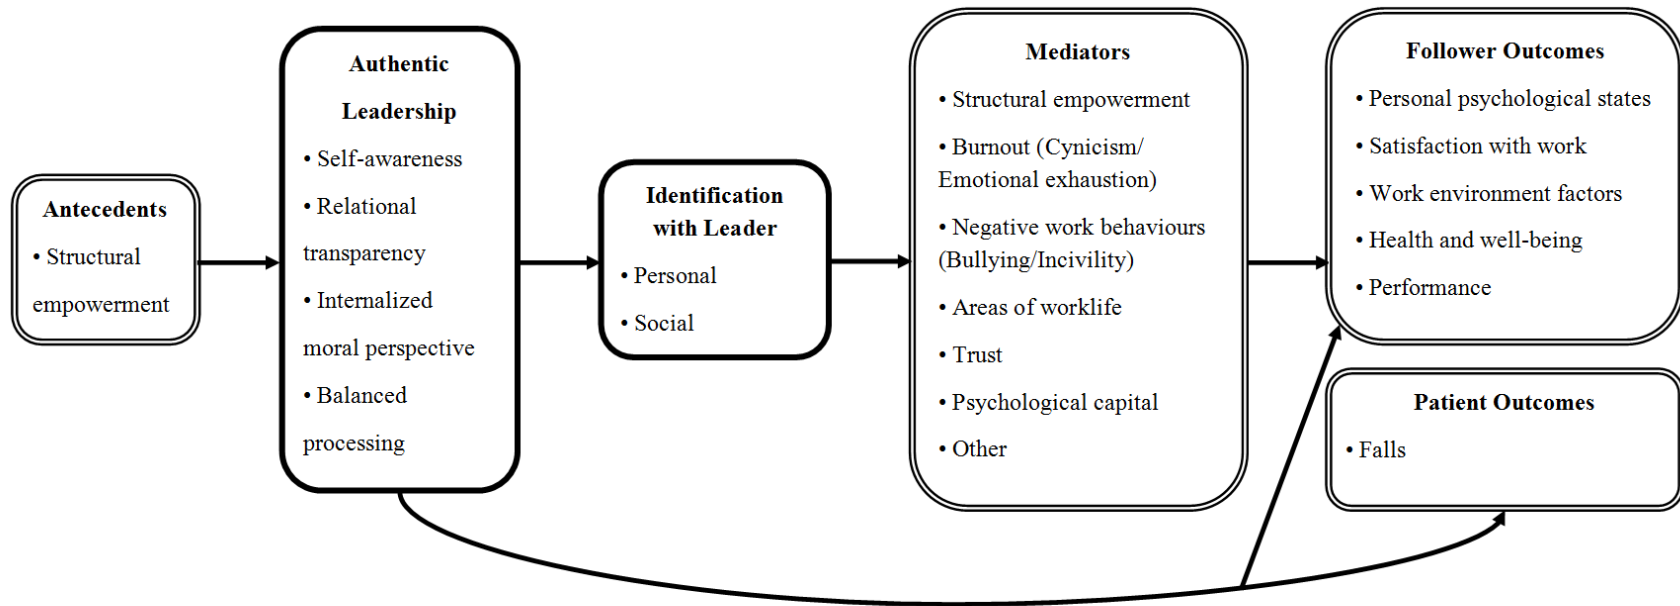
**Antecedents**

• Structural empowerment

**Authentic Leadership**

• Self-awareness

• Relational transparency

• Internalized moral perspective

• Balanced processing

**Identification with Leader**

• Personal

• Social

**Mediators**

• Structural empowerment

• Burnout (Cynicism/ Emotional exhaustion)

• Negative work behaviours (Bullying/Incivility)

• Areas of worklife

• Trust

• Psychological capital

• Other

**Follower Outcomes**

• Personal psychological states

• Satisfaction with work

• Work environment factors

• Health and well-being

• Performance

**Patient Outcomes**

• Falls